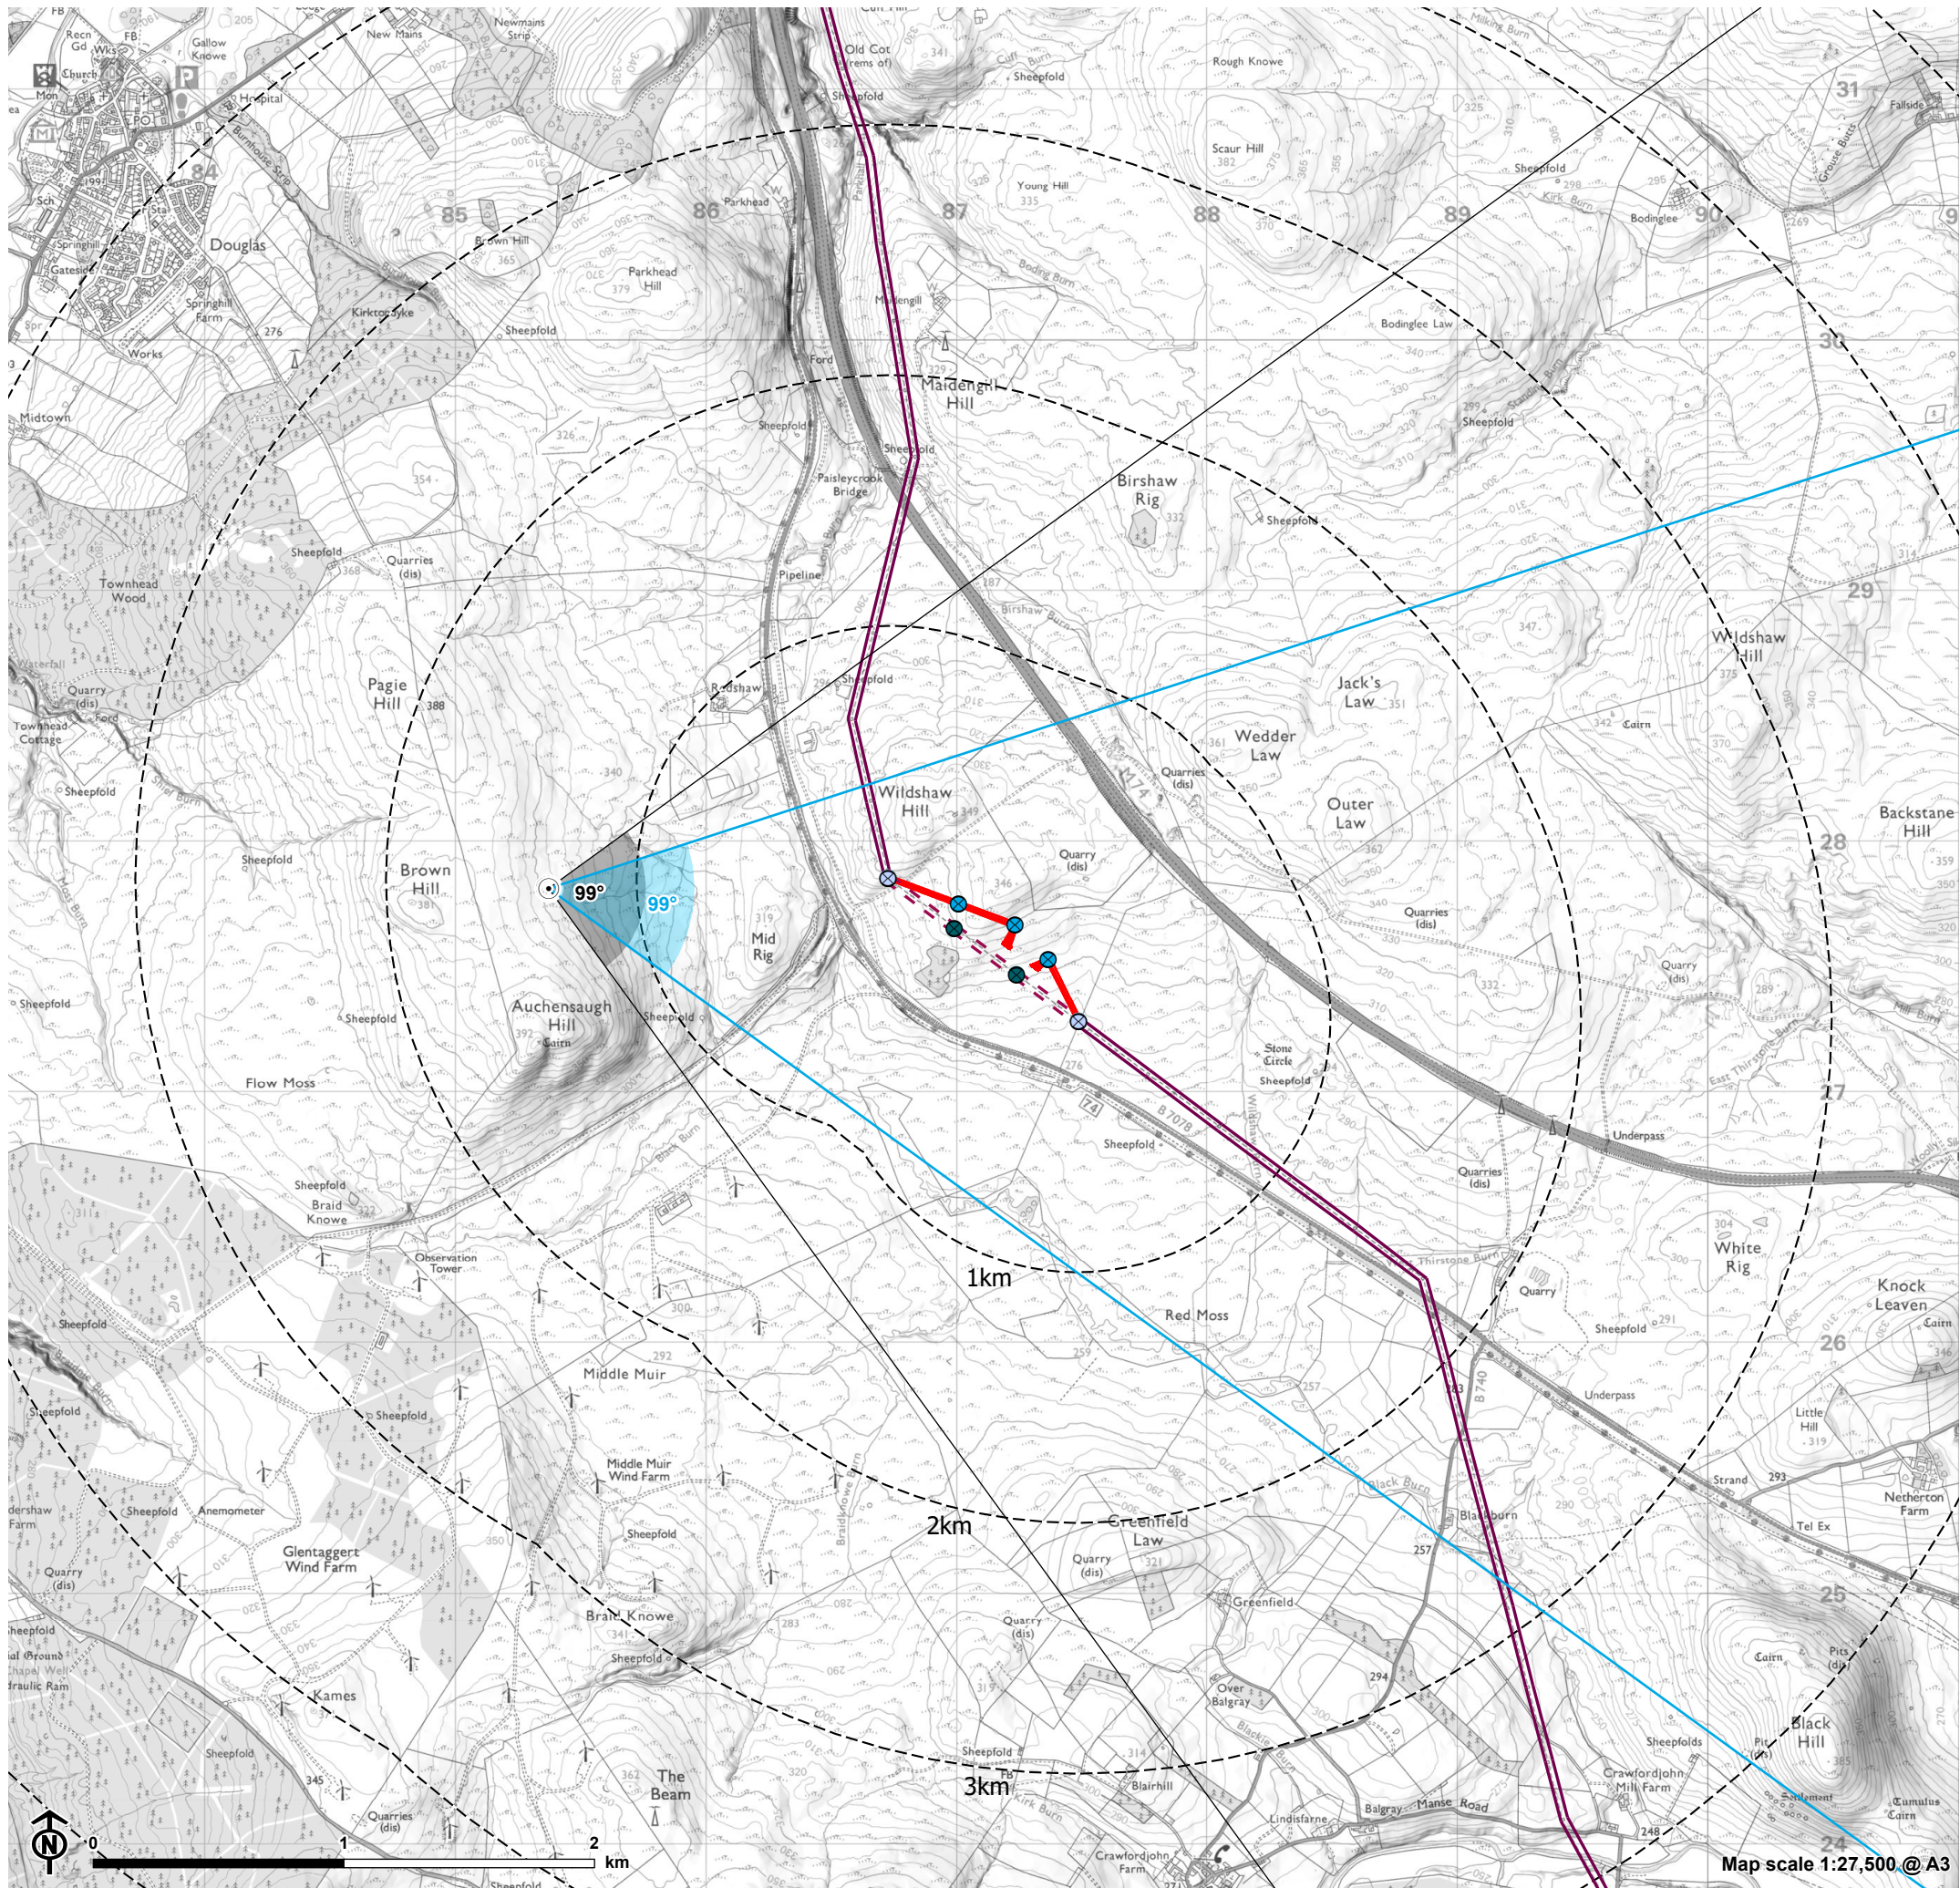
FB
Recn Gd
Wks
FB
Gallow Knowe
Newmains Strip
New Mains
Church
Mon
P
Hospital
PO
Sch
Douglas
Springhill
Gateside
Springhill Farm
Kirktonsyke
Works
Midtown
84
85
86
87
88
89
90
31
30
29
28
27
26
25
24
Brown Hill
Parkhead
Parkhead Hill
Old Cot (rems of)
Sheepfold
Rough Knowe
Scaur Hill
Young Hill
Sheepfold
Kirk Burn
Bodinglee
Fallside
Bodinglee Law
Maidengill
Ford
Maidengill Hill
Sheepfold
Paisleycrook Bridge
Pipeline
Birshaw Rig
Sheepfold
Birshaw Burn
Sheepfold
Townhead Wood
Quarries (dis)
Sheepfold
Waterfall
Quarry (dis)
Townhead Cottage
Ford
Sheepfold
Pagie Hill
Redshaw
Sheepfold
Jack's Law
Wedder Law
Cairn
Wildshaw Hill
Quarries (dis)
M74
Wildshaw Hill
Outer Law
Backstane Hill
Sheepfold
Brown Hill
99°
99°
Mid Rig
Quarry (dis)
Quarries (dis)
Quarry (dis)
Sheepfold
Auchensaugh Hill
Cairn
Sheepfold
Flow Moss
Stone Circle
Sheepfold
B7078
74
Sheepfold
Underpass
East Thirstone Burn
Quarries (dis)
Sheepfold
Braid Knowe
Observation Tower
1km
White Rig
Thirstone Burn
Quarry
Knock Leaven
Cairn
Sheepfold
Red Moss
Sheepfold
Middle Muir
Sheepfold
Middle Muir Wind Farm
Underpass
B740
Little Hill
Strand
Sheepfold
Sheepfold
Anemometer
Glentaggert Wind Farm
Quarry (dis)
Sheepfold
2km
Greenfield Law
Quarry (dis)
Black Burn
Blackburn
Netherton Farm
Tel Ex
Greenfield
Braid Knowe
Sheepfold
Quarry (dis)
Cairn
Pits (dis)
Black Hill
Kames
Over Balgray
Sheepfold
The Beam
3km
Blairhill
Kirk Burn
Balgray
Manse Road
Lindisfarne
Sheepfolds
Crawfordjohn Mill Farm
Settlement
Cumulus Cairn
Sheepfold
Quarries (dis)
Crawfordjohn Farm
N
0
1
2
km
Map scale 1:27,500 @ A3